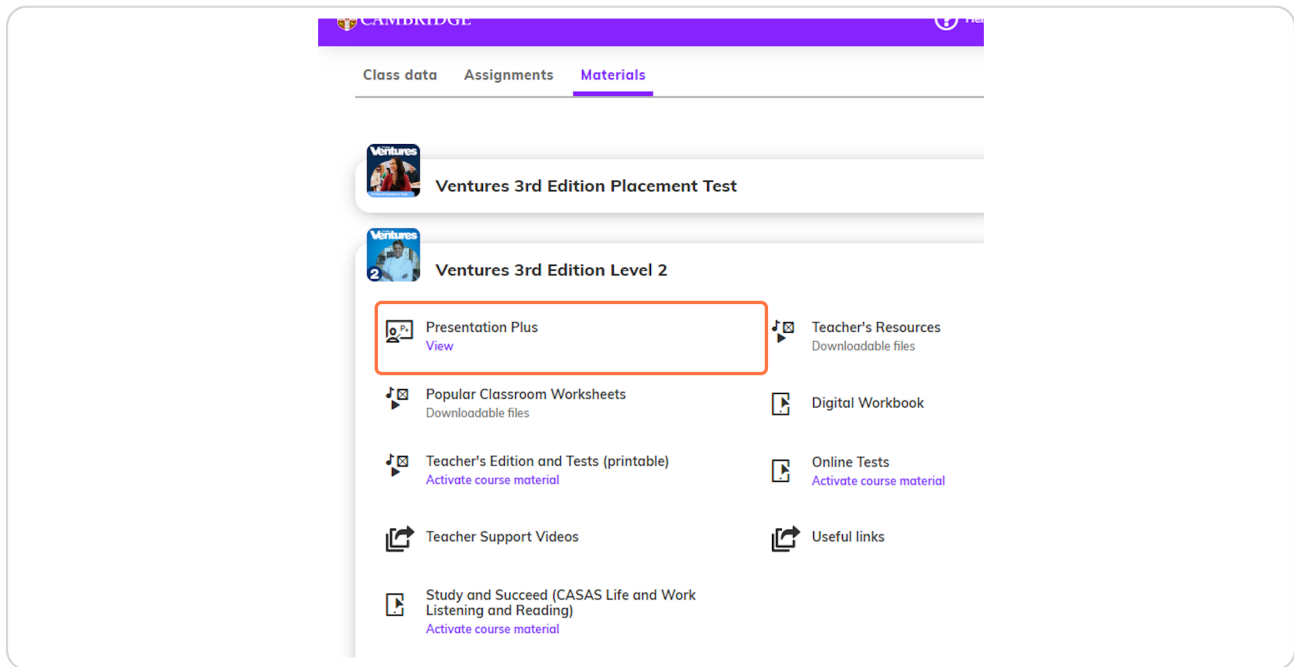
CAMBRIDGE

Class data Assignments Materials

Ventures

Ventures 3rd Edition Placement Test

Ventures

2

Ventures 3rd Edition Level 2

Presentation Plus
View

Teacher's Resources
Downloadable files

Popular Classroom Worksheets
Downloadable files

Digital Workbook

Teacher's Edition and Tests (printable)
Activate course material

Online Tests
Activate course material

Teacher Support Videos

Useful links

Study and Succeed (CASAS Life and Work Listening and Reading)
Activate course material